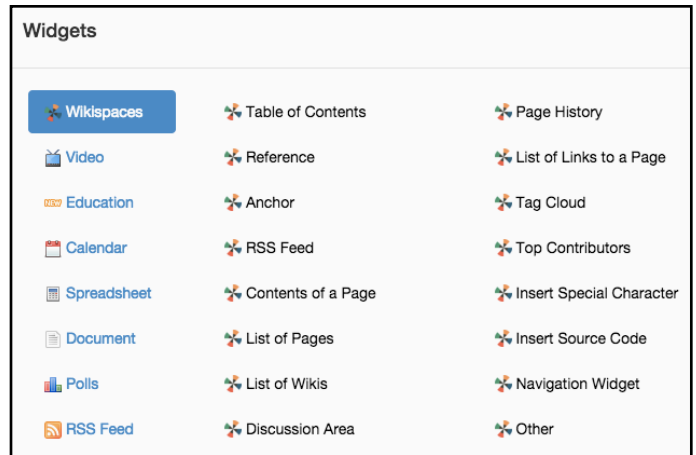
Widgets

Wikispaces
Video
Education
Calendar
Spreadsheet
Document
Polls
RSS Feed

Table of Contents
Reference
Anchor
RSS Feed
Contents of a Page
List of Pages
List of Wikis
Discussion Area

Page History
List of Links to a Page
Tag Cloud
Top Contributors
Insert Special Character
Insert Source Code
Navigation Widget
Other